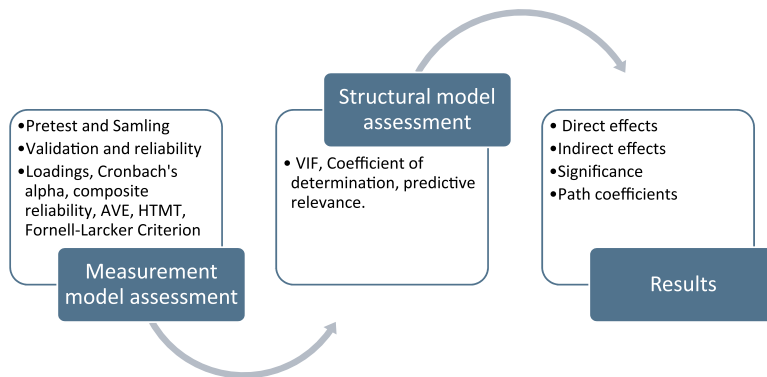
•Pretest and Samling
•Validation and reliability
•Loadings, Cronbach's alpha, composite reliability, AVE, HTMT, Fornell-Larcker Criterion

Measurement model assessment

Structural model assessment

• VIF, Coefficient of determination, predictive relevance.

• Direct effects
•Indirect effects
•Significance
•Path coefficients

Results